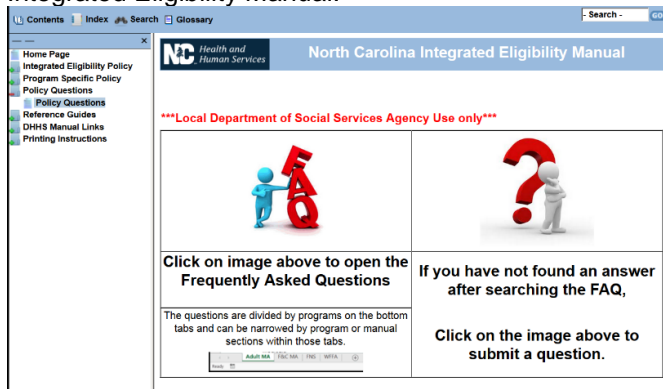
Integrated Eligibility Manual

Contents Index Search Glossary

- Search - GO

Home Page
Integrated Eligibility Policy
Program Specific Policy
Policy Questions
Policy Questions
Reference Guides
DHHS Manual Links
Printing Instructions

NC Health and Human Services

North Carolina Integrated Eligibility Manual

***Local Department of Social Services Agency Use only***

FAQ

| Click on image above to open the Frequently Asked Questions | If you have not found an answer after searching the FAQ, Click on the image above to submit a question. |
|---|---|
| The questions are divided by programs on the bottom tabs and can be narrowed by program or manual sections within those tabs. Adult MA F&C MA FNS WFFA | |